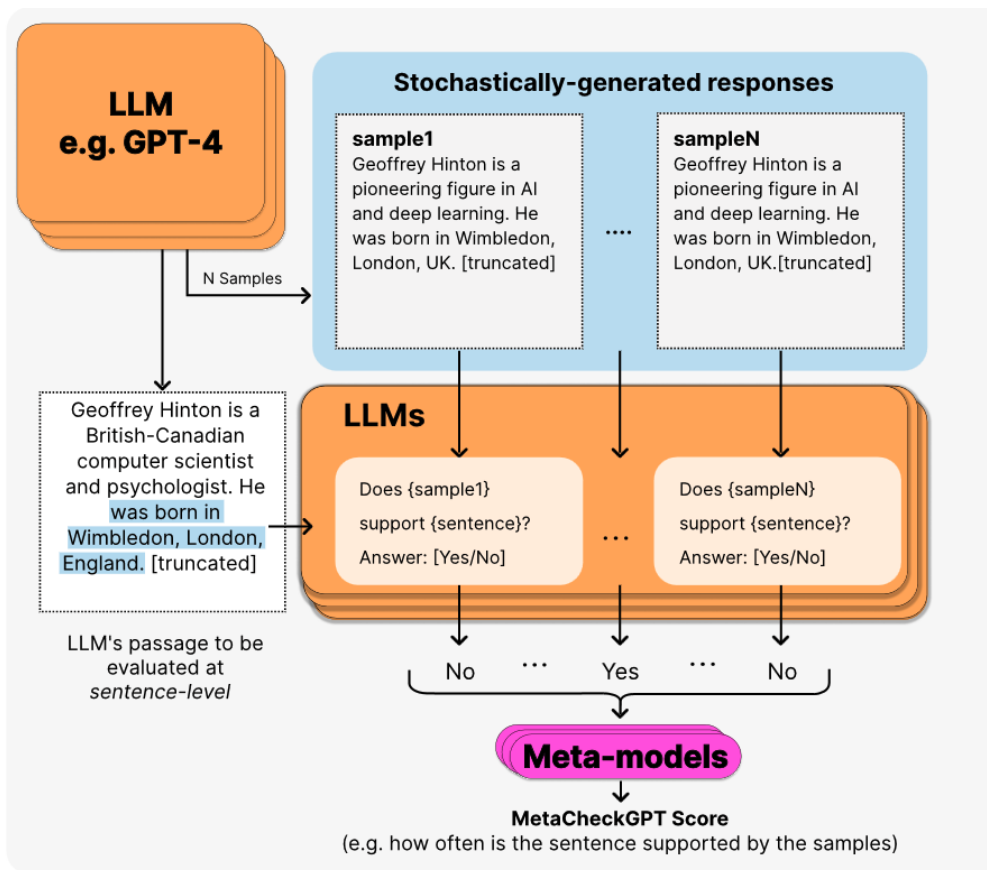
LLM
e.g. GPT-4

N Samples

Stochastically-generated responses

sample1
Geoffrey Hinton is a pioneering figure in AI and deep learning. He was born in Wimbledon, London, UK. [truncated]

....

sampleN
Geoffrey Hinton is a pioneering figure in AI and deep learning. He was born in Wimbledon, London, UK.[truncated]

Geoffrey Hinton is a British-Canadian computer scientist and psychologist. He was born in Wimbledon, London, England. [truncated]

LLM's passage to be evaluated at *sentence-level*

LLMs

Does {sample1} support {sentence}? Answer: [Yes/No]

...

Does {sampleN} support {sentence}? Answer: [Yes/No]

No ... Yes ... No

Meta-models

MetaCheckGPT Score
(e.g. how often is the sentence supported by the samples)